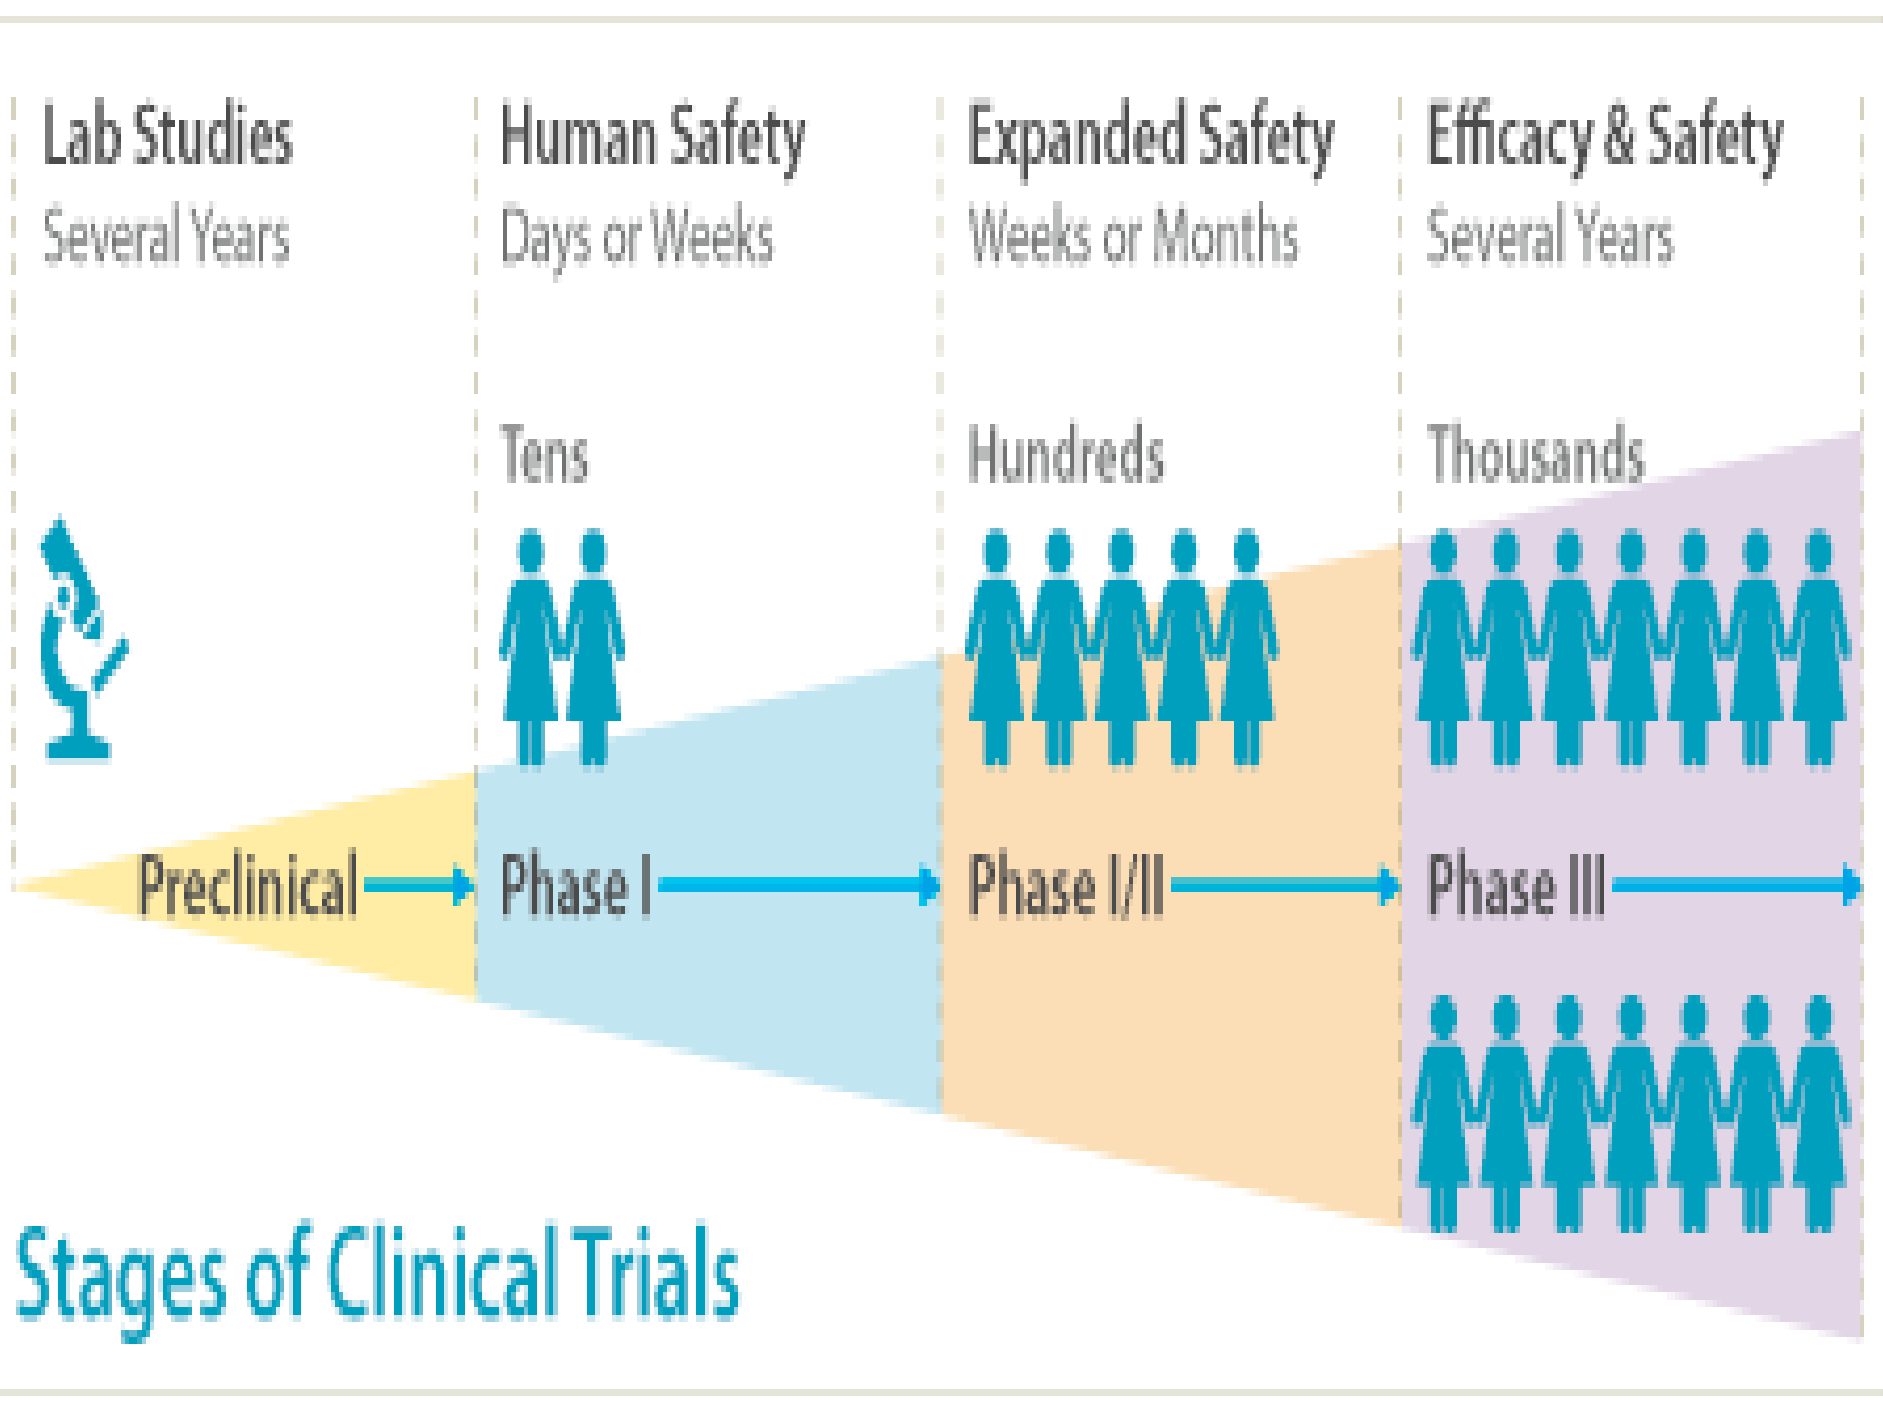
Lab Studies
Several Years

Human Safety
Days or Weeks

Expanded Safety
Weeks or Months

Efficacy & Safety
Several Years

Tens

Hundreds

Thousands

Preclinical

Phase I

Phase I/II

Phase III

Stages of Clinical Trials